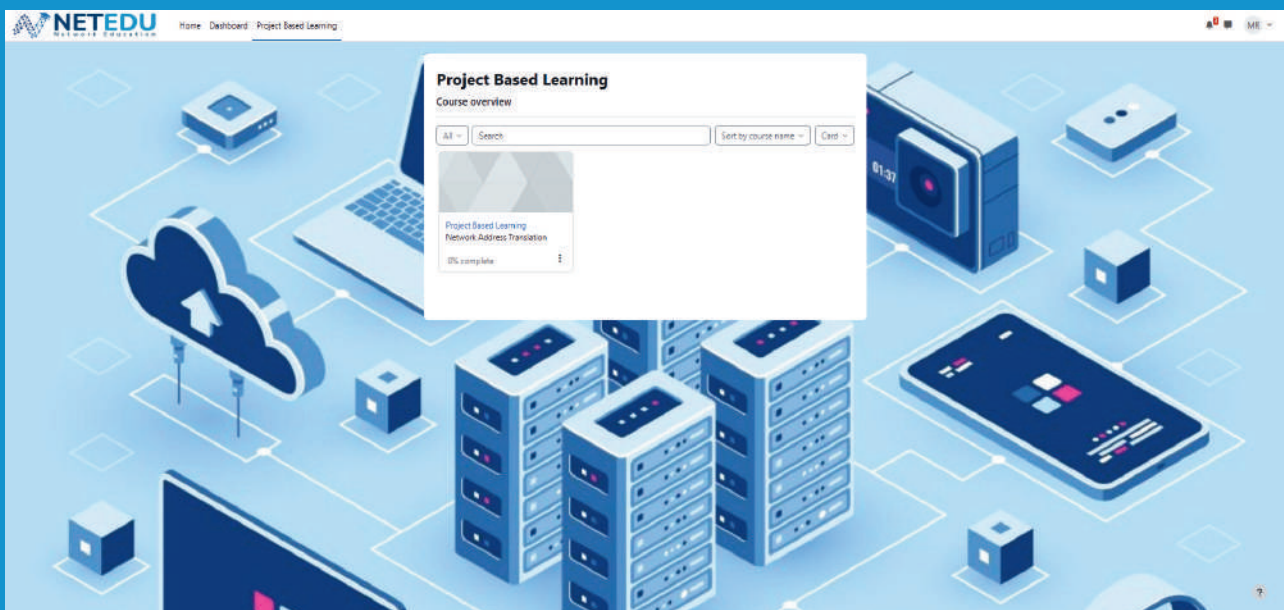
NETEDU
Network Education

Home Dashboard Project Based Learning

MR

Project Based Learning
Course overview

All
Search
Sort by course name
Card

Project Based Learning
Network Address Translation
0% complete

01:37

?